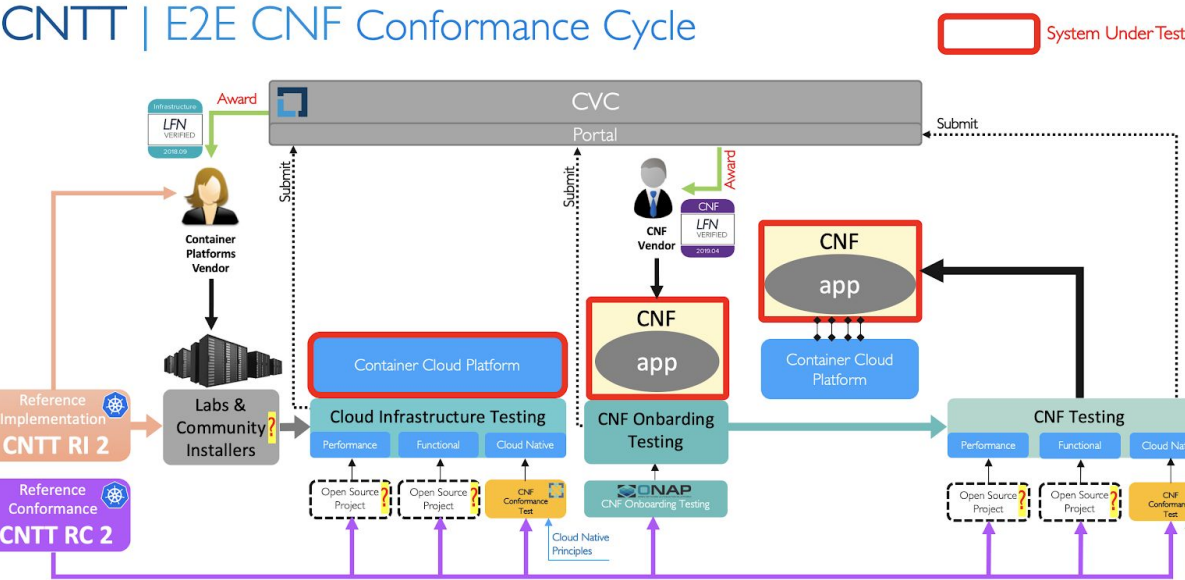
CNTT | E2E CNF Conformance Cycle

System Under Test

CVC

Portal

Infrastructure
LFN
VERIFIED
2018.09

Award

Submit

Submit

Submit

Award

CNF
LFN
VERIFIED
2019.04

Container Platforms Vendor

CNF Vendor

CNF
app

CNF
app

Container Cloud Platform

Container Cloud Platform

Reference Implementation
CNTT RI 2

Reference Conformance
CNTT RC 2

Labs & Community Installers ?

Cloud Infrastructure Testing

Performance

Functional

Cloud Native

CNF Onbarding Testing

CNF Testing

Performance

Functional

Cloud Na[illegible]

Open Source Project ?

Open Source Project ?

CNF Conformance Test

Cloud Native Principles

ONAP
CNF Onboarding Testing

Open Source Project ?

Open Source Project ?

CNF Conforma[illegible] Test